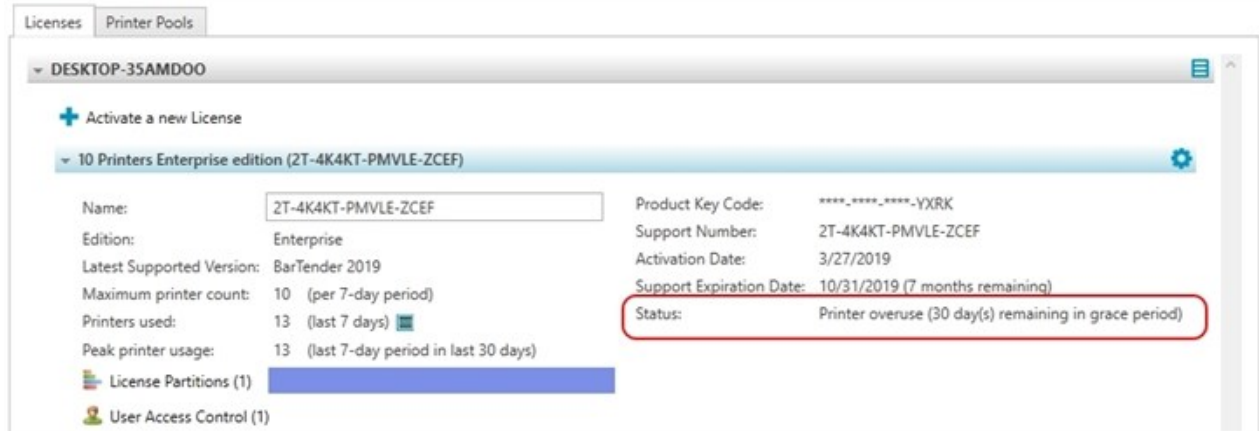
Licenses Printer Pools

DESKTOP-35AMDOO

Activate a new License

10 Printers Enterprise edition (2T-4K4KT-PMVLE-ZCEF)

Name: 2T-4K4KT-PMVLE-ZCEF
Edition: Enterprise
Latest Supported Version: BarTender 2019
Maximum printer count: 10 (per 7-day period)
Printers used: 13 (last 7 days)
Peak printer usage: 13 (last 7-day period in last 30 days)

License Partitions (1)

User Access Control (1)

Product Key Code: ****-****-****-YXRK
Support Number: 2T-4K4KT-PMVLE-ZCEF
Activation Date: 3/27/2019
Support Expiration Date: 10/31/2019 (7 months remaining)
Status: Printer overuse (30 day(s) remaining in grace period)